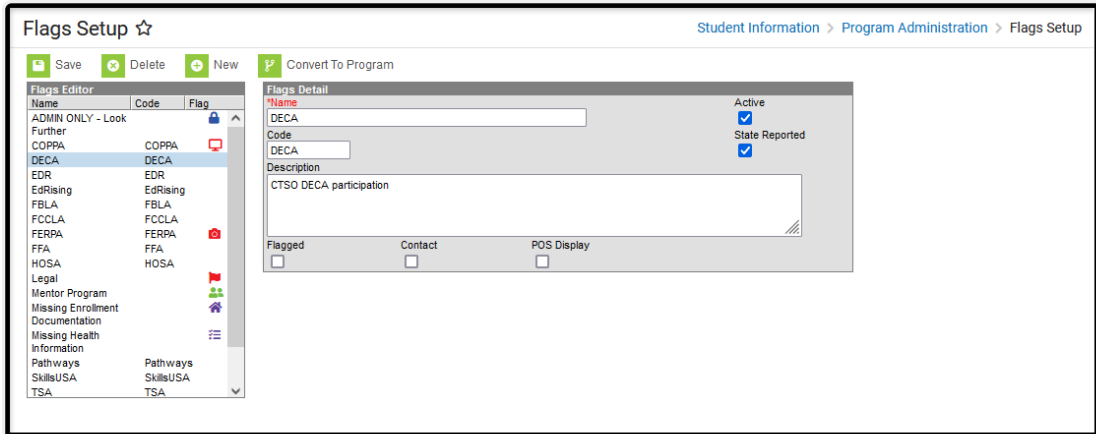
Flags Setup ☆

Student Information > Program Administration > Flags Setup

Save Delete New Convert To Program

Flags Editor

| Name | Code | Flag |
|---|---|---|
| ADMIN ONLY - Look Further | | |
| COPPA | COPPA | |
| DECA | DECA | |
| EDR | EDR | |
| EdRising | EdRising | |
| FBLA | FBLA | |
| FCCLA | FCCLA | |
| FERPA | FERPA | |
| FFA | FFA | |
| HOSA | HOSA | |
| Legal | | |
| Mentor Program | | |
| Missing Enrollment Documentation | | |
| Missing Health Information | | |
| Pathways | Pathways | |
| SkillsUSA | SkillsUSA | |
| TSA | TSA | |

Flags Detail

*Name
DECA

Code
DECA

Description
CTSO DECA participation

Active

State Reported

Flagged

Contact

POS Display